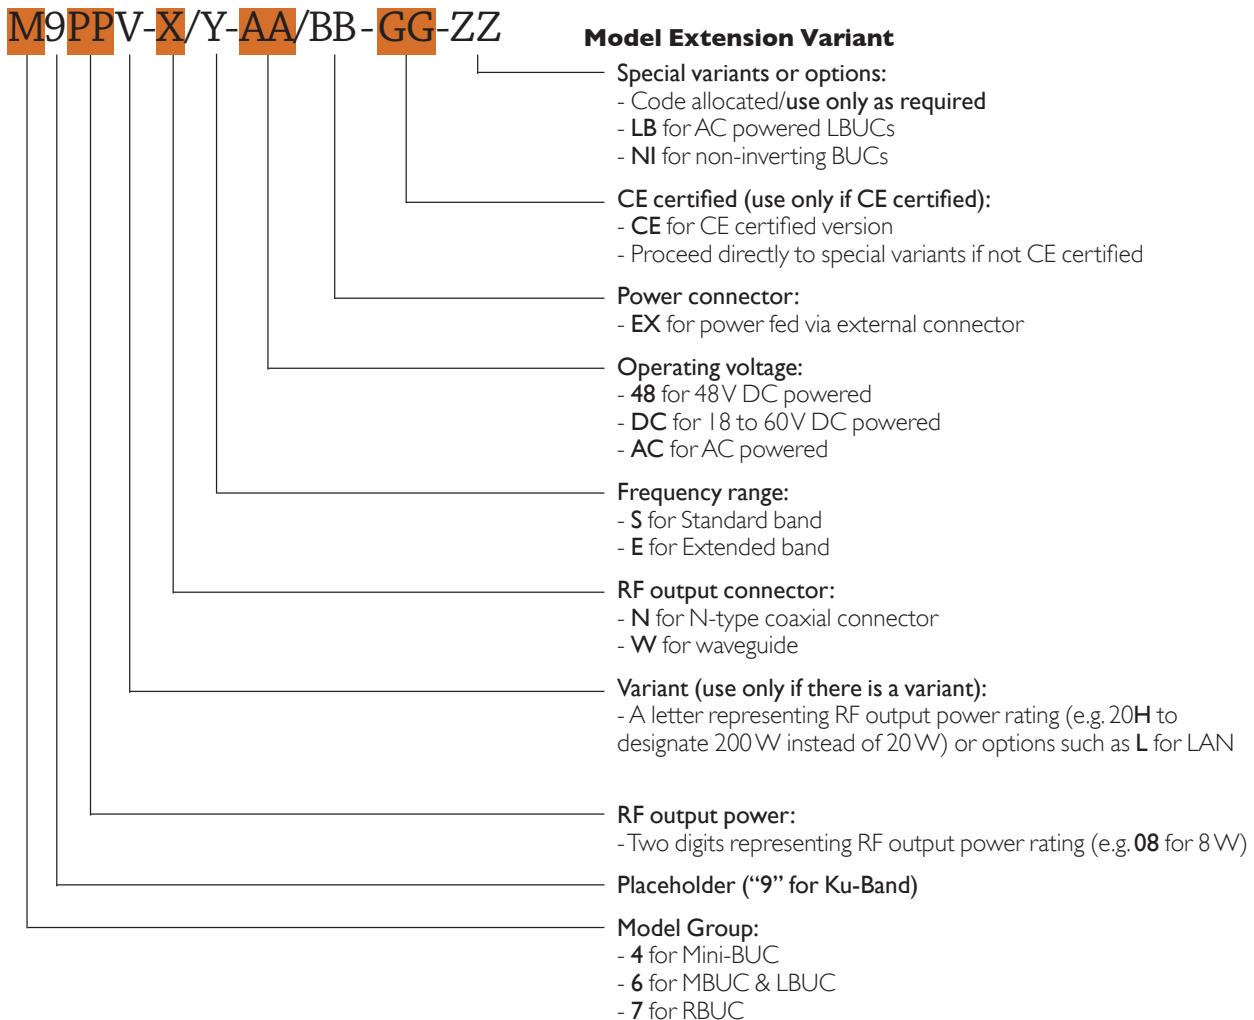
M9PPV-X/Y-AA/BB-GG-ZZ

Model Extension Variant

Special variants or options:
- Code allocated/use only as required
- LB for AC powered LBUCs
- NI for non-inverting BUCs

CE certified (use only if CE certified):
- CE for CE certified version
- Proceed directly to special variants if not CE certified

Power connector:
- EX for power fed via external connector

Operating voltage:
- 48 for 48 V DC powered
- DC for 18 to 60 V DC powered
- AC for AC powered

Frequency range:
- S for Standard band
- E for Extended band

RF output connector:
- N for N-type coaxial connector
- W for waveguide

Variant (use only if there is a variant):
- A letter representing RF output power rating (e.g. 20H to designate 200 W instead of 20 W) or options such as L for LAN

RF output power:
- Two digits representing RF output power rating (e.g. 08 for 8 W)

Placeholder ("9" for Ku-Band)

Model Group:
- 4 for Mini-BUC
- 6 for MBUC & LBUC
- 7 for RBUC